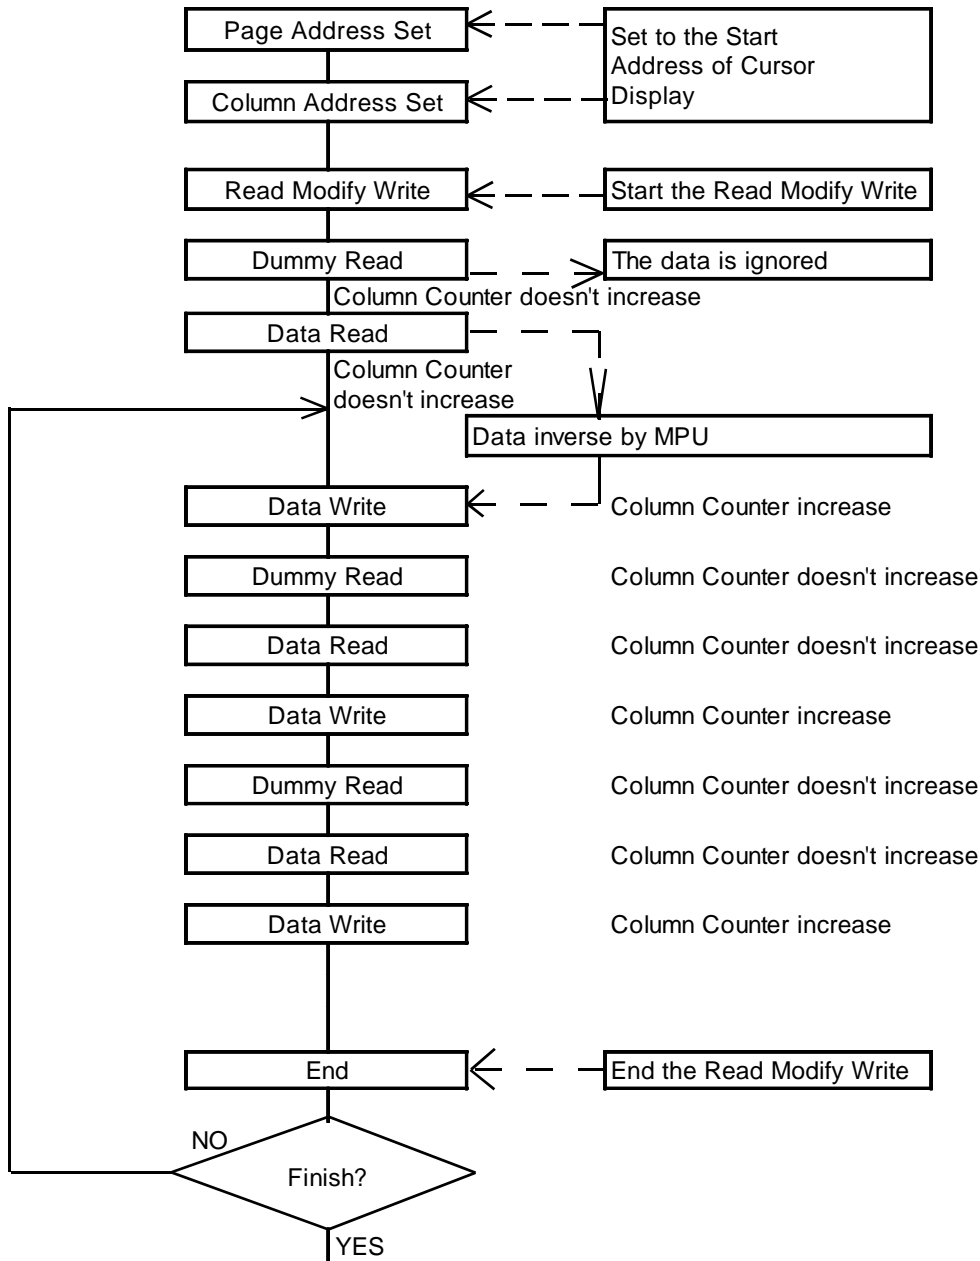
Page Address Set

Set to the Start Address of Cursor Display

Column Address Set

Read Modify Write

Start the Read Modify Write

Dummy Read

The data is ignored

Column Counter doesn't increase

Data Read

Column Counter doesn't increase

Data inverse by MPU

Data Write

Column Counter increase

Dummy Read

Column Counter doesn't increase

Data Read

Column Counter doesn't increase

Data Write

Column Counter increase

Dummy Read

Column Counter doesn't increase

Data Read

Column Counter doesn't increase

Data Write

Column Counter increase

End

End the Read Modify Write

NO

Finish?

YES